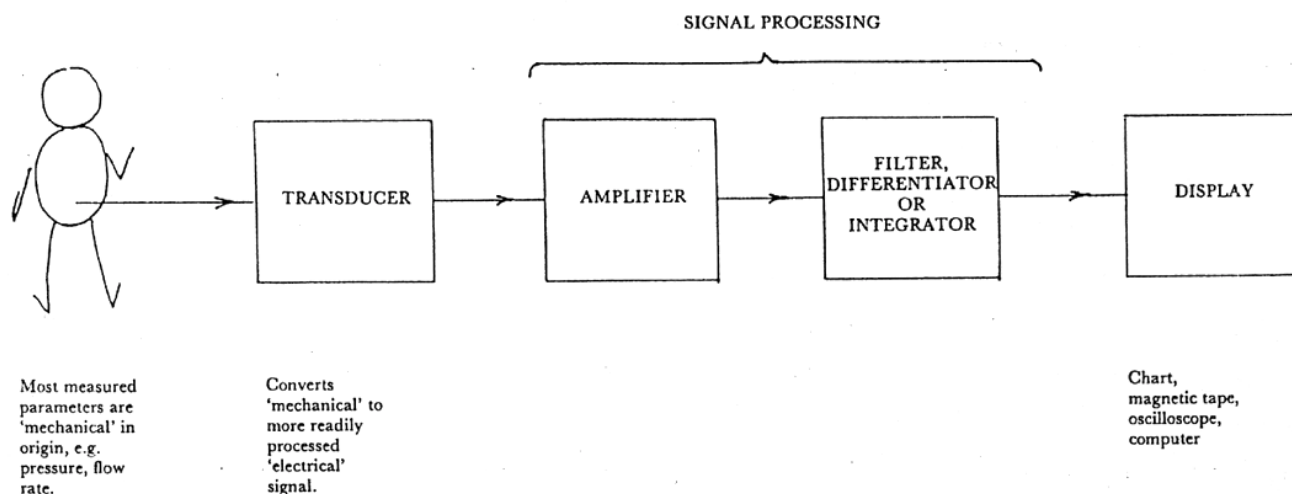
SIGNAL PROCESSING

TRANSDUCER

AMPLIFIER

FILTER, DIFFERENTIATOR OR INTEGRATOR

DISPLAY

Most measured parameters are 'mechanical' in origin, e.g. pressure, flow rate.

Converts 'mechanical' to more readily processed 'electrical' signal.

Chart, magnetic tape, oscilloscope, computer